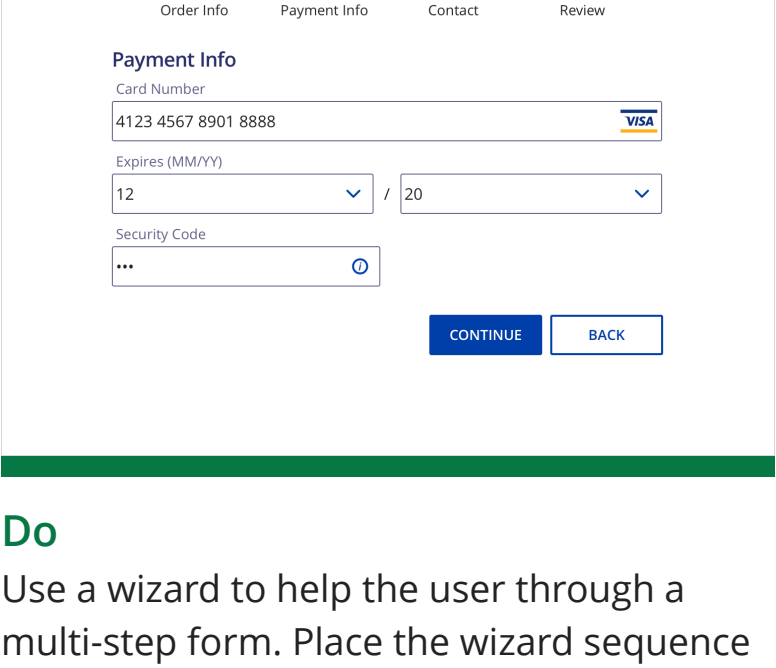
Order Info Payment Info Contact Review

Payment Info

Card Number

4123 4567 8901 8888

VISA

Expires (MM/YY)

12

/

20

Security Code

•••

CONTINUE

BACK

Do

Use a wizard to help the user through a multi-step form. Place the wizard sequence